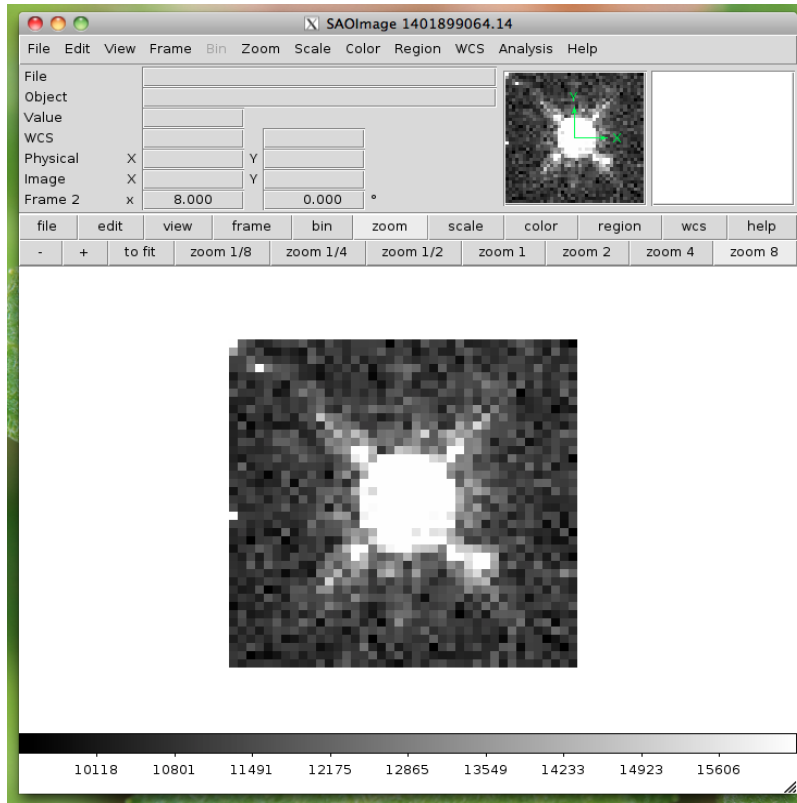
SAOImage 1401899064.14

File Edit View Frame Bin Zoom Scale Color Region WCS Analysis Help

File
Object
Value
WCS
Physical X Y
Image X Y
Frame 2 x 8.000 0.000 °

Y
X

file edit view frame bin zoom scale color region wcs help

- + to fit zoom 1/8 zoom 1/4 zoom 1/2 zoom 1 zoom 2 zoom 4 zoom 8

10118 10801 11491 12175 12865 13549 14233 14923 15606